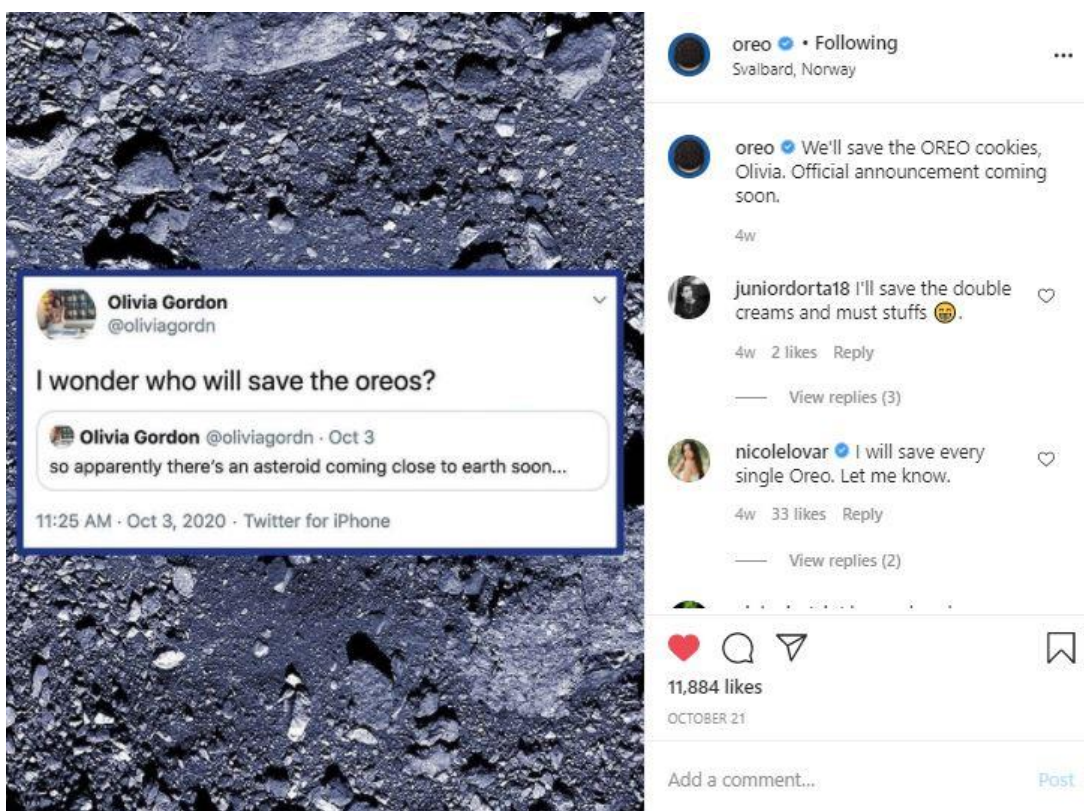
Olivia Gordon
@oliviagordn

I wonder who will save the oreos?

Olivia Gordon @oliviagordn · Oct 3
so apparently there's an asteroid coming close to earth soon...

11:25 AM · Oct 3, 2020 · Twitter for iPhone

oreo • Following
Svalbard, Norway

...

oreo We'll save the OREO cookies, Olivia. Official announcement coming soon.

4w

juniordorta18 I'll save the double creams and must stuffs 😁.

4w 2 likes Reply

View replies (3)

nicolelovar I will save every single Oreo. Let me know.

4w 33 likes Reply

View replies (2)

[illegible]

11,884 likes

OCTOBER 21

Add a comment...

Post